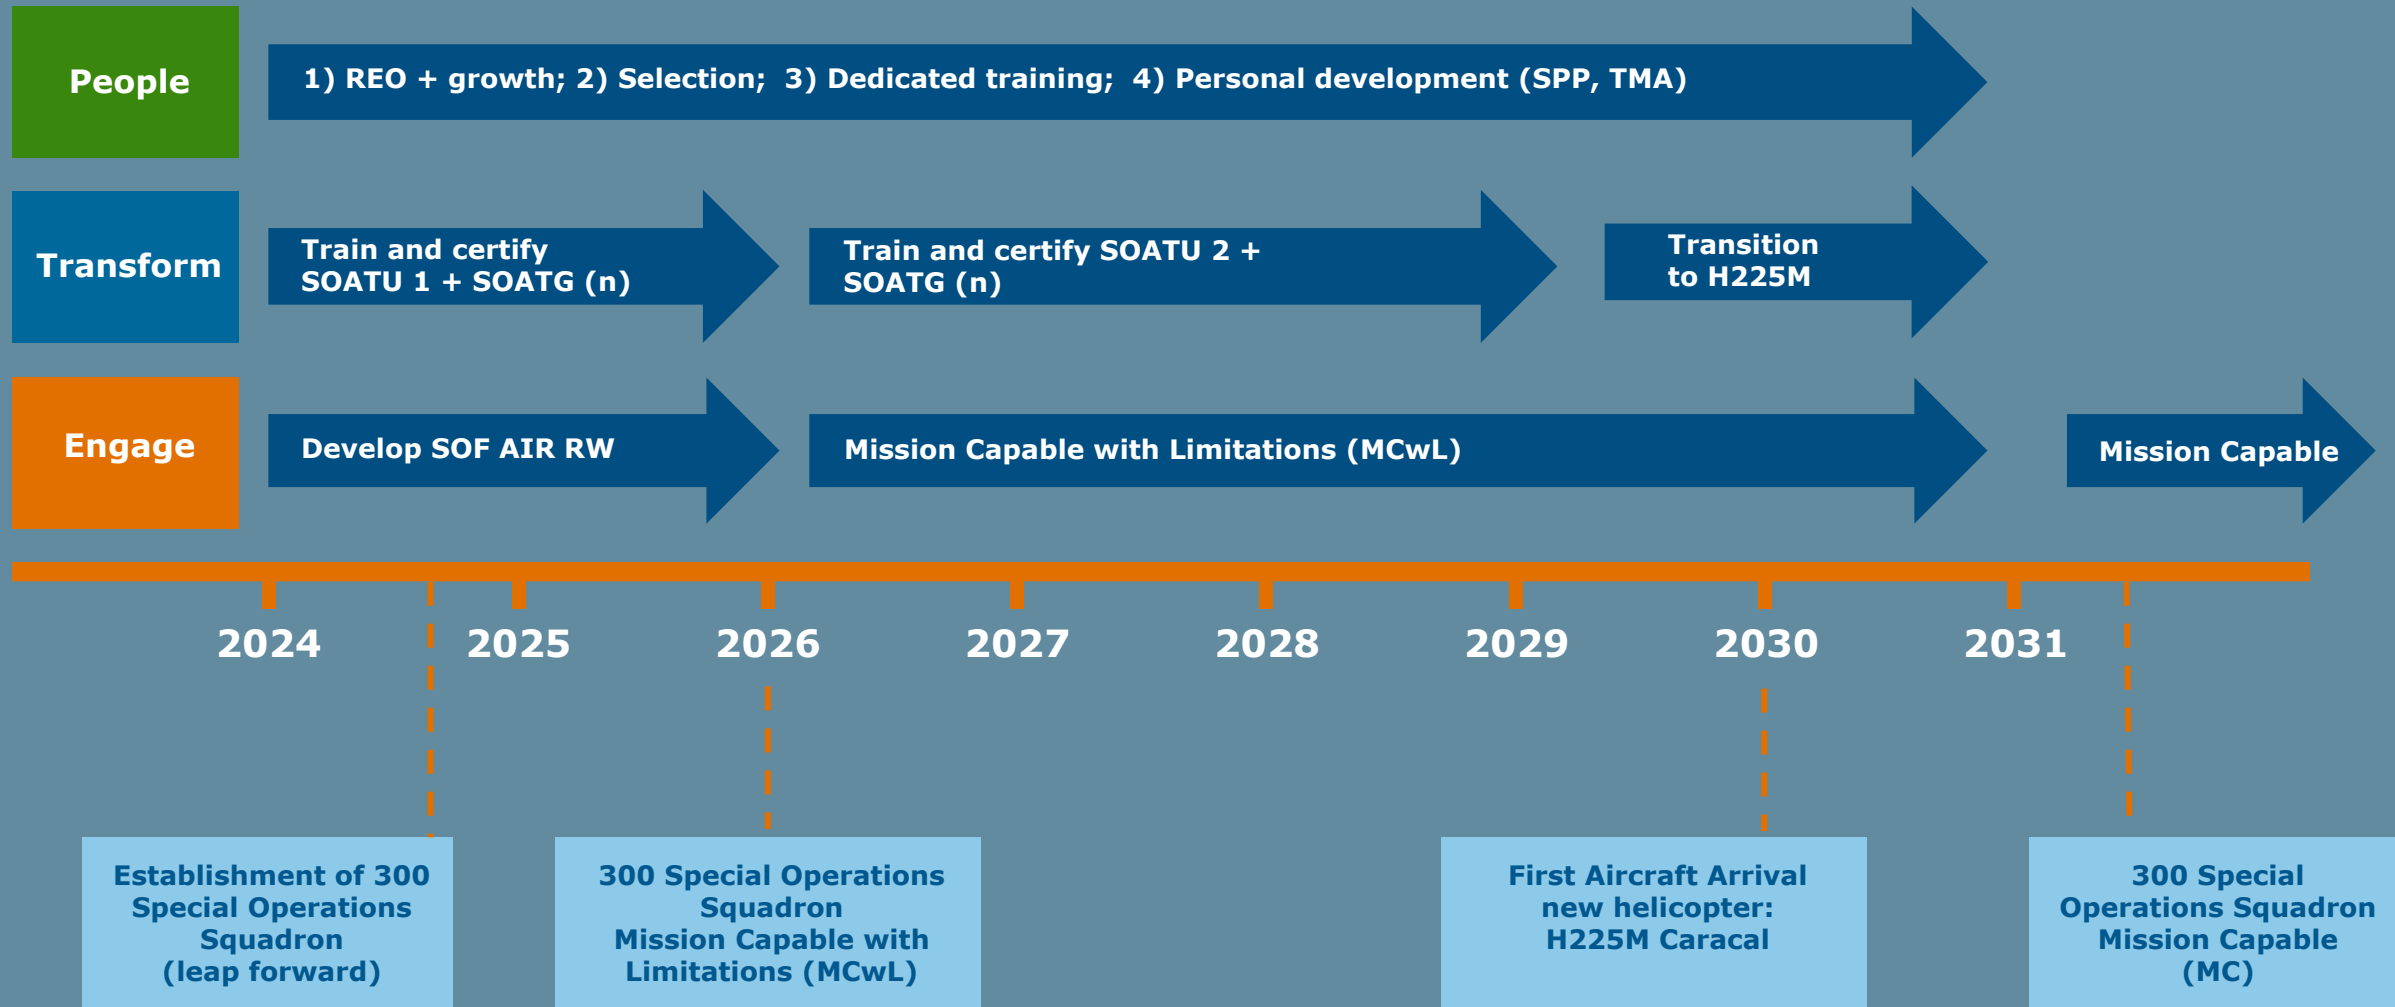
People

1) REO + growth; 2) Selection; 3) Dedicated training; 4) Personal development (SPP, TMA)

Transform

Train and certify SOATU 1 + SOATG (n)

Train and certify SOATU 2 + SOATG (n)

Transition to H225M

Engage

Develop SOF AIR RW

Mission Capable with Limitations (MCwL)

Mission Capable

2024

2025

2026

2027

2028

2029

2030

2031

Establishment of 300 Special Operations Squadron (leap forward)

300 Special Operations Squadron Mission Capable with Limitations (MCwL)

First Aircraft Arrival new helicopter: H225M Caracal

300 Special Operations Squadron Mission Capable (MC)